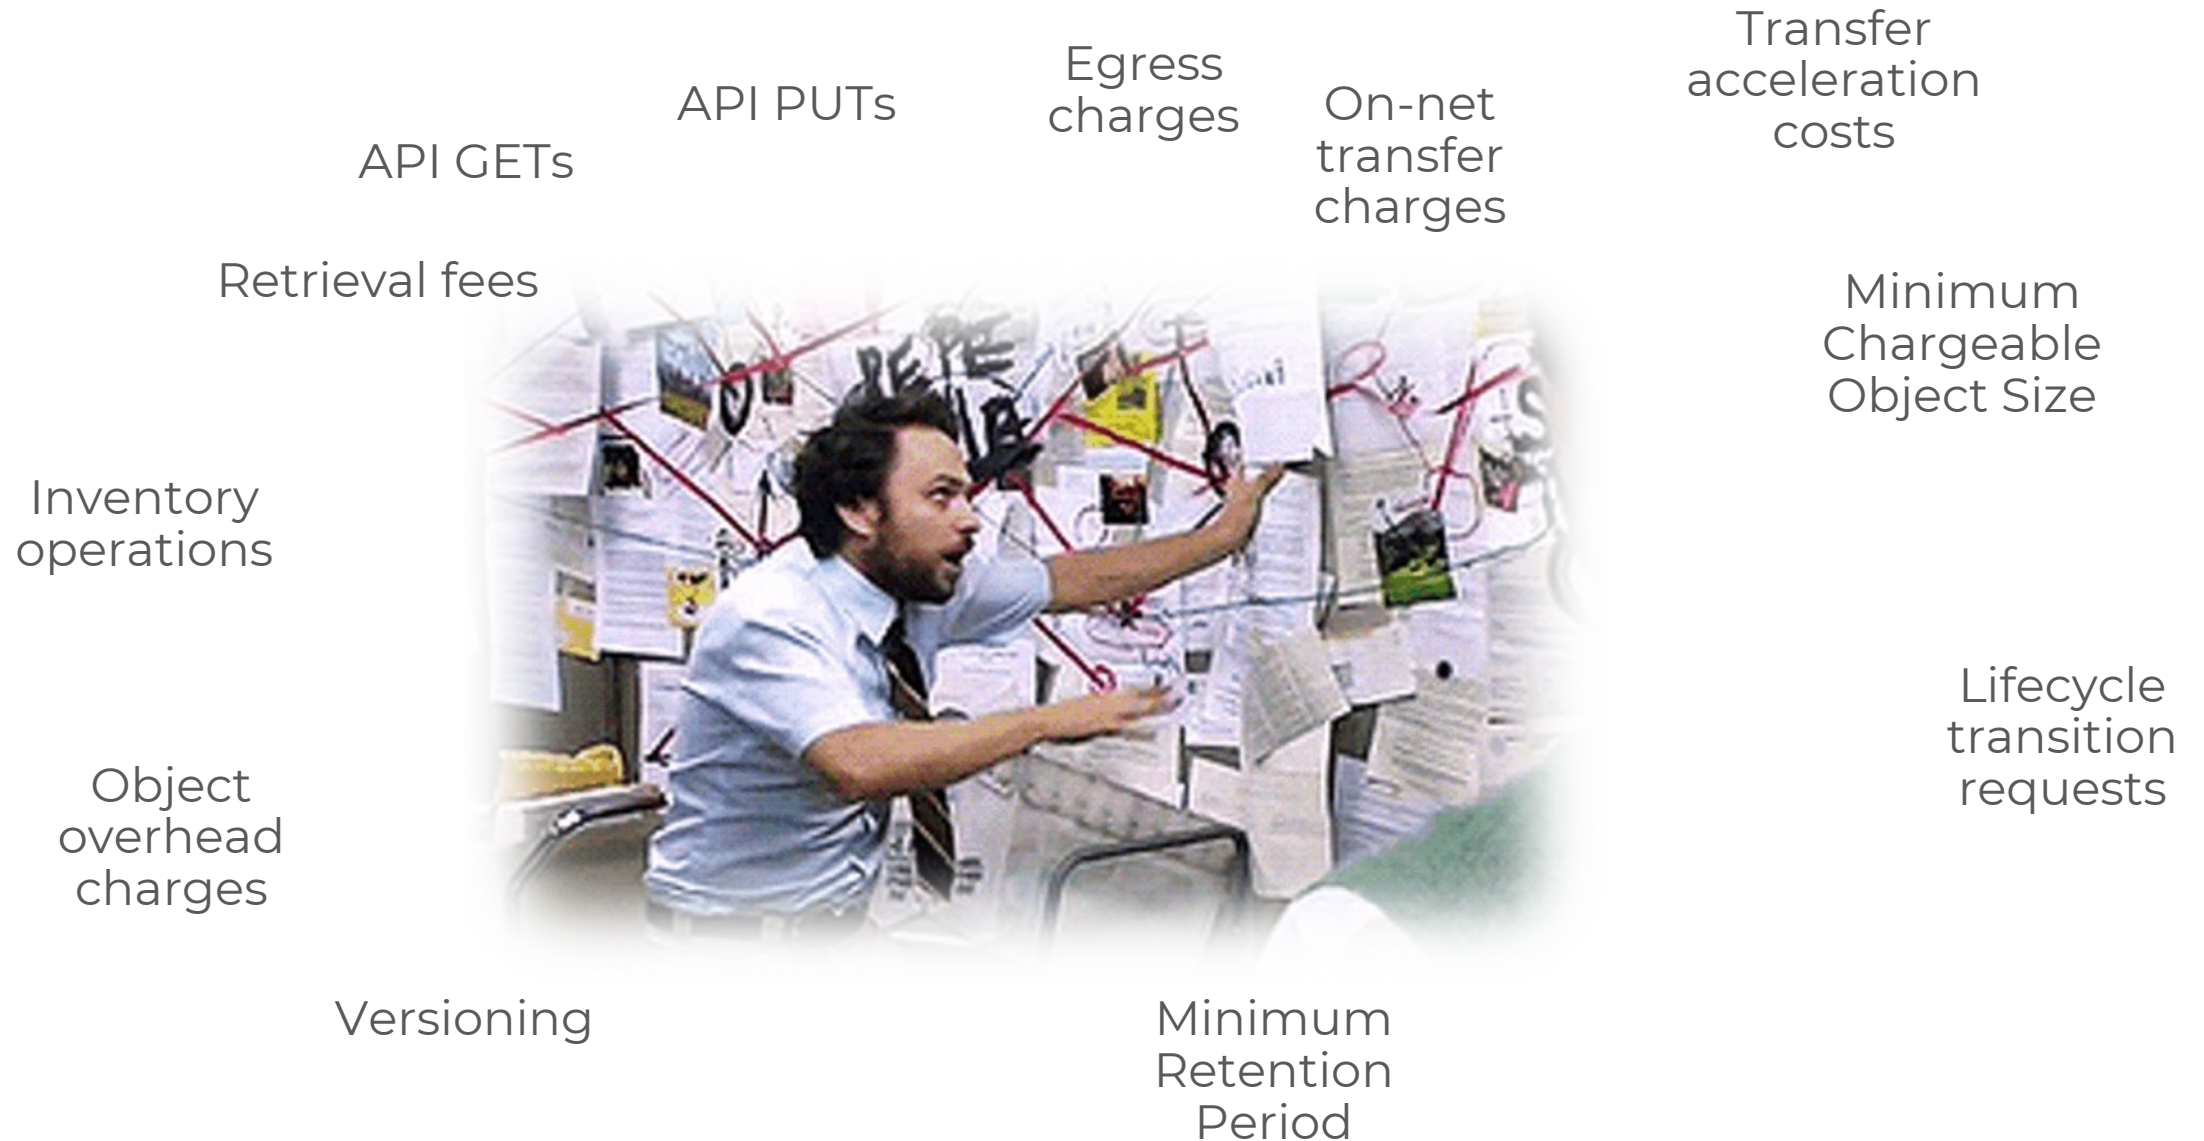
Transfer acceleration costs

API PUTs

Egress charges

On-net transfer charges

API GETs

Retrieval fees

Minimum Chargeable Object Size

Inventory operations

Lifecycle transition requests

Object overhead charges

Versioning

Minimum Retention Period